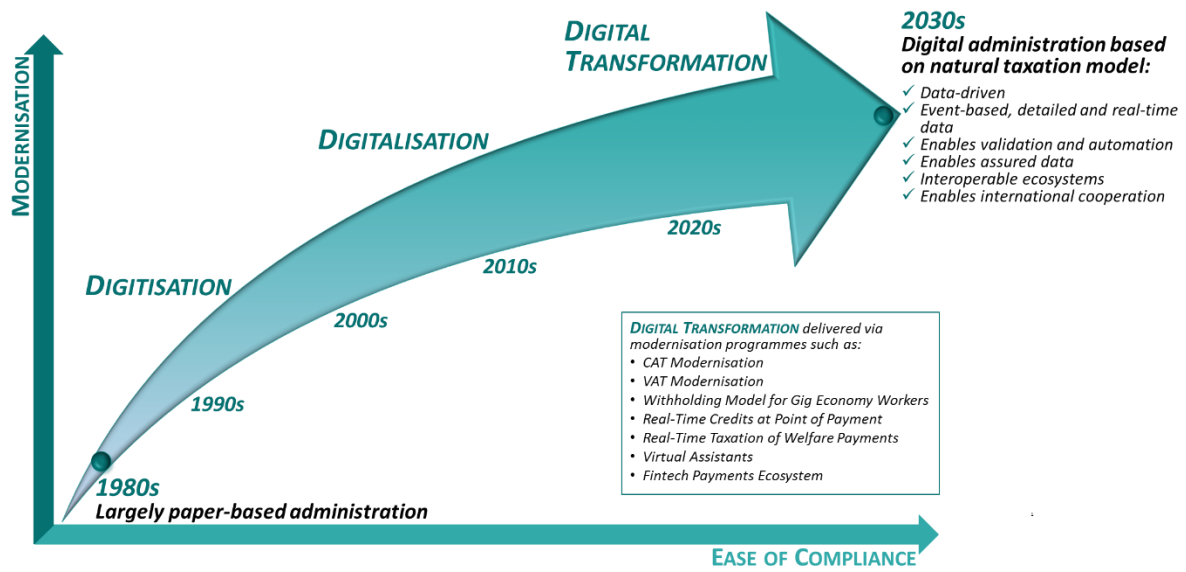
MODERNISATION

DIGITAL TRANSFORMATION

2030s
Digital administration based on natural taxation model:
✓ Data-driven
✓ Event-based, detailed and real-time data
✓ Enables validation and automation
✓ Enables assured data
✓ Interoperable ecosystems
✓ Enables international cooperation

DIGITALISATION

2020s

2010s

DIGITISATION

2000s

DIGITAL TRANSFORMATION delivered via modernisation programmes such as:
• CAT Modernisation
• VAT Modernisation
• Withholding Model for Gig Economy Workers
• Real-Time Credits at Point of Payment
• Real-Time Taxation of Welfare Payments
• Virtual Assistants
• Fintech Payments Ecosystem

1990s

1980s
Largely paper-based administration

EASE OF COMPLIANCE